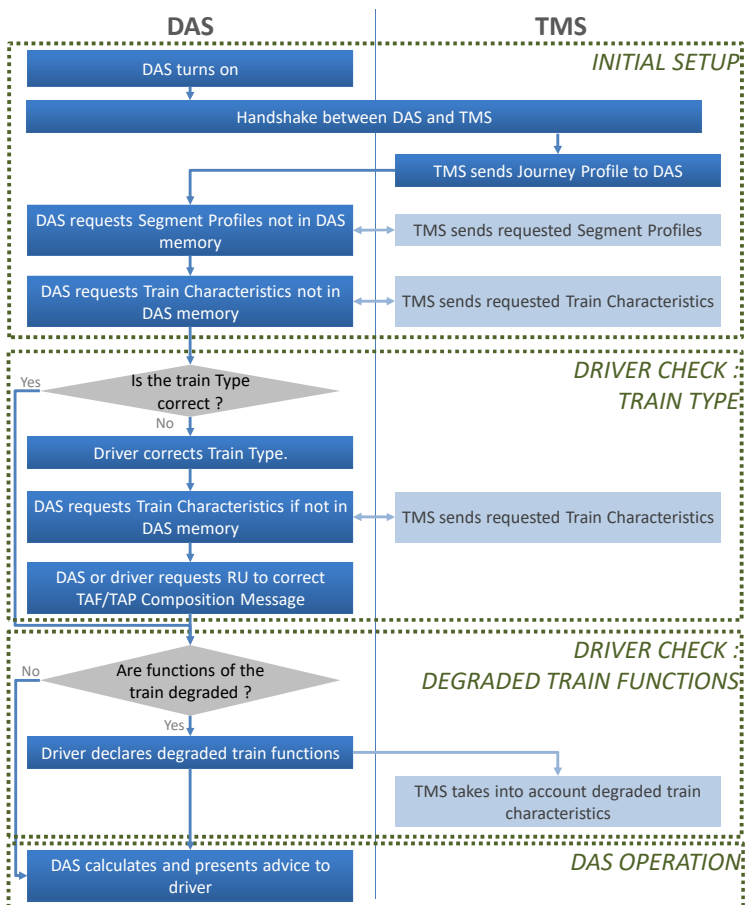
DAS

TMS

INITIAL SETUP

DAS turns on

Handshake between DAS and TMS

TMS sends Journey Profile to DAS

DAS requests Segment Profiles not in DAS memory

TMS sends requested Segment Profiles

DAS requests Train Characteristics not in DAS memory

TMS sends requested Train Characteristics

DRIVER CHECK : TRAIN TYPE

Yes

Is the train Type correct ?

No

Driver corrects Train Type.

DAS requests Train Characteristics if not in DAS memory

TMS sends requested Train Characteristics

DAS or driver requests RU to correct TAF/TAP Composition Message

DRIVER CHECK : DEGRADED TRAIN FUNCTIONS

No

Are functions of the train degraded ?

Yes

Driver declares degraded train functions

TMS takes into account degraded train characteristics

DAS OPERATION

DAS calculates and presents advice to driver